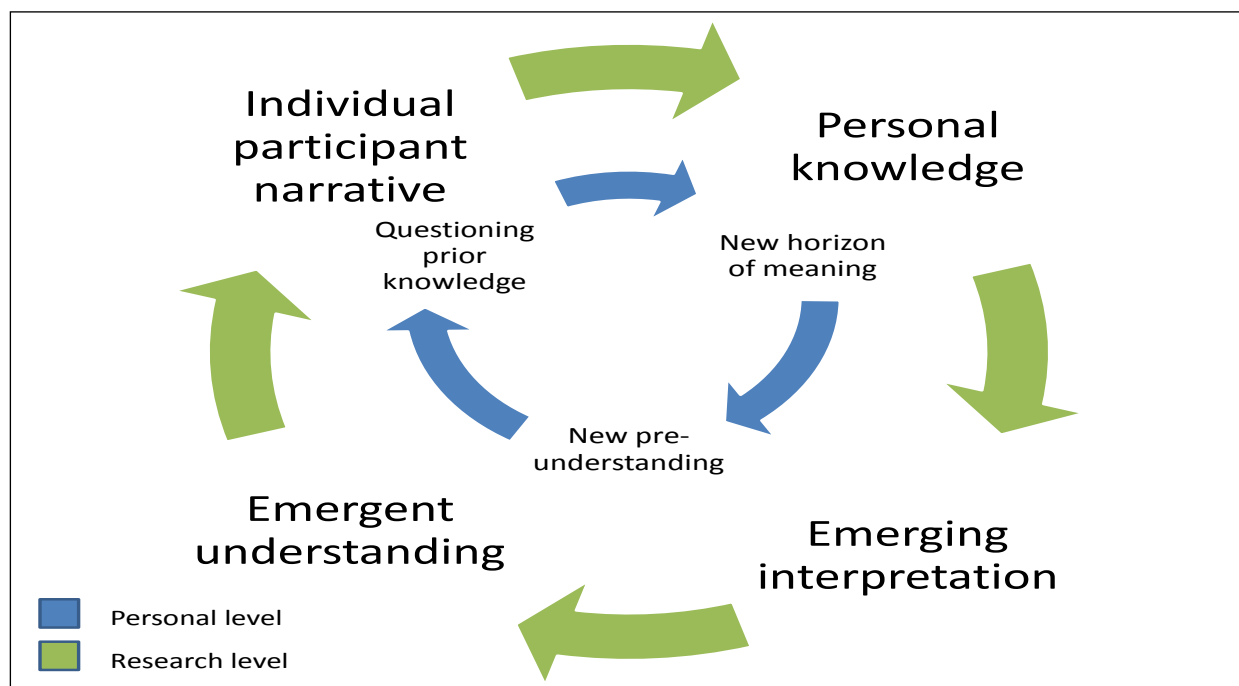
Individual participant narrative

Personal knowledge

Questioning prior knowledge

New horizon of meaning

New pre-understanding

Emergent understanding

Emerging interpretation

Personal level

Research level